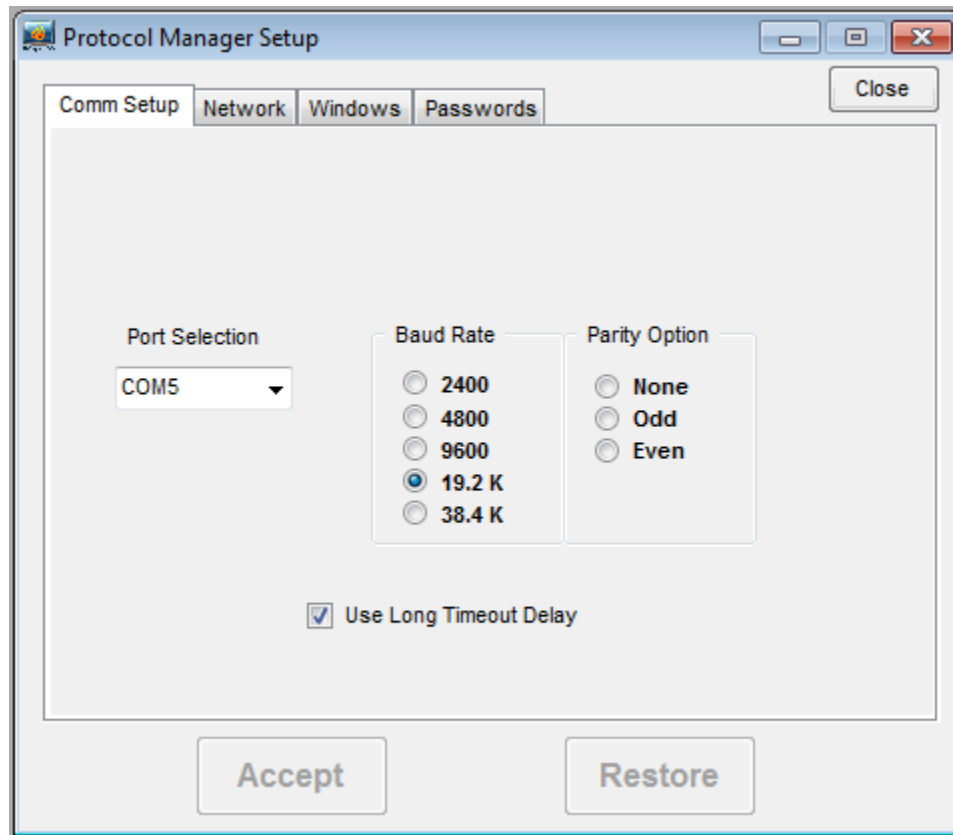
Protocol Manager Setup

Close

Comm Setup | Network | Windows | Passwords

Port Selection

COM5

Baud Rate

2400
4800
9600
19.2 K
38.4 K

Parity Option

None
Odd
Even

Use Long Timeout Delay

Accept

Restore